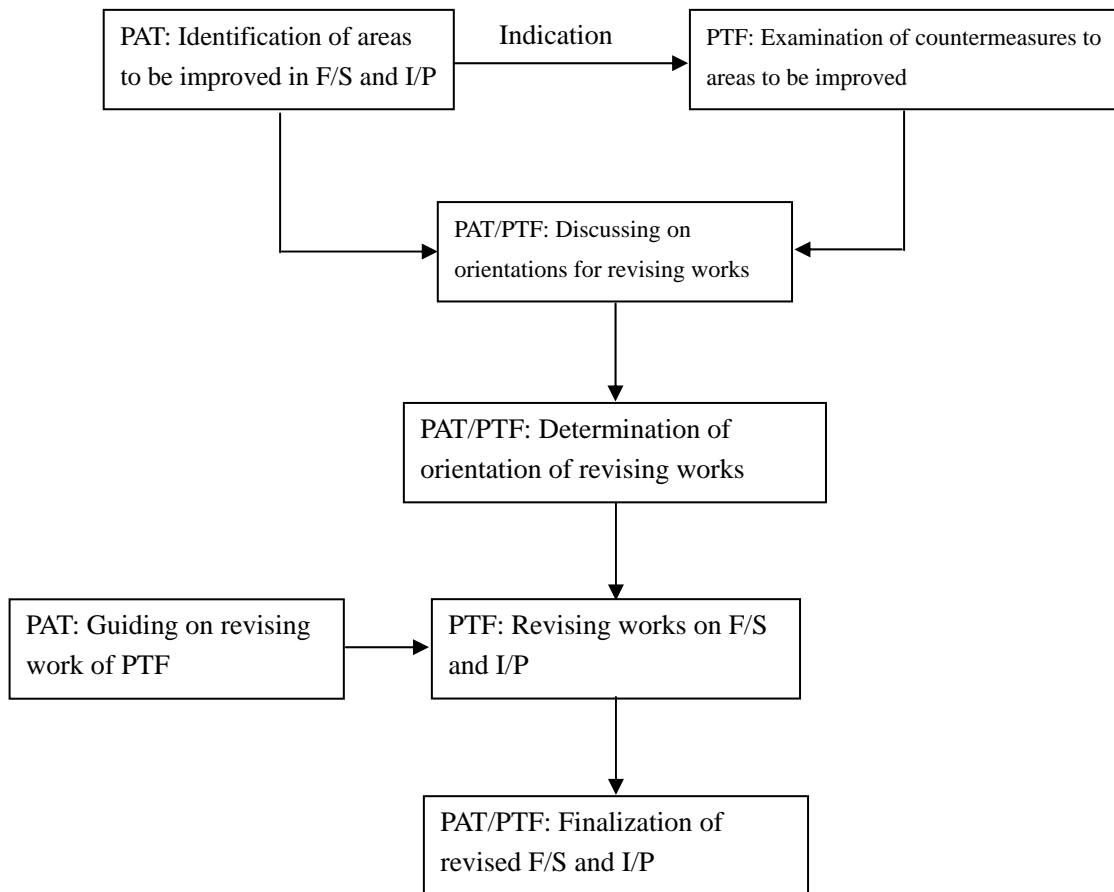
PAT: Identification of areas to be improved in F/S and I/P

Indication

PTF: Examination of countermeasures to areas to be improved

PAT/PTF: Discussing on orientations for revising works

PAT/PTF: Determination of orientation of revising works

PAT: Guiding on revising work of PTF

PTF: Revising works on F/S and I/P

PAT/PTF: Finalization of revised F/S and I/P